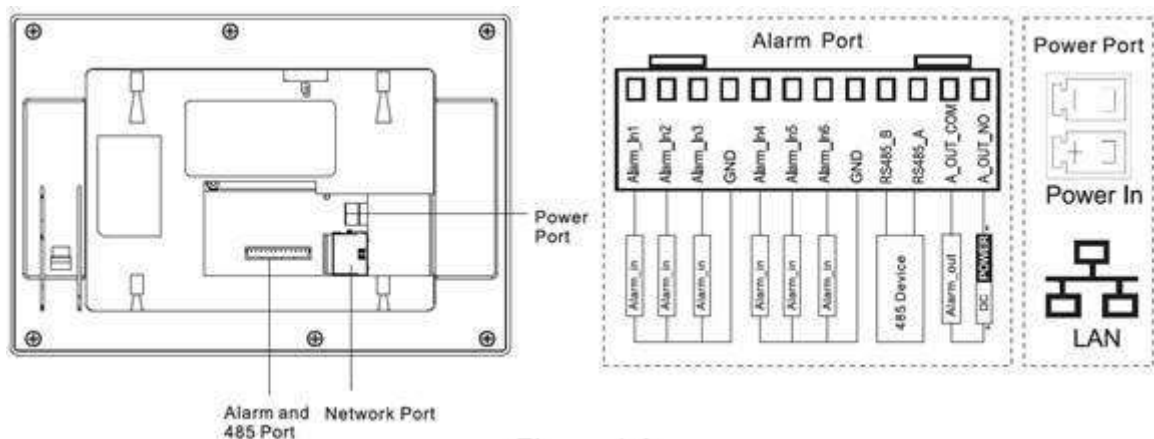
Power Port

Alarm and 485 Port

Network Port

Alarm Port

Alarm_In1
Alarm_In2
Alarm_In3
GND
Alarm_In4
Alarm_In5
Alarm_In6
GND
RS485_B
RS485_A
A_OUT_COM
A_OUT_NO

Alarm_in
Alarm_in
Alarm_in
Alarm_in
Alarm_in
Alarm_in
485 Device
Alarm_out
DC POWER

Power Port

Power In

LAN